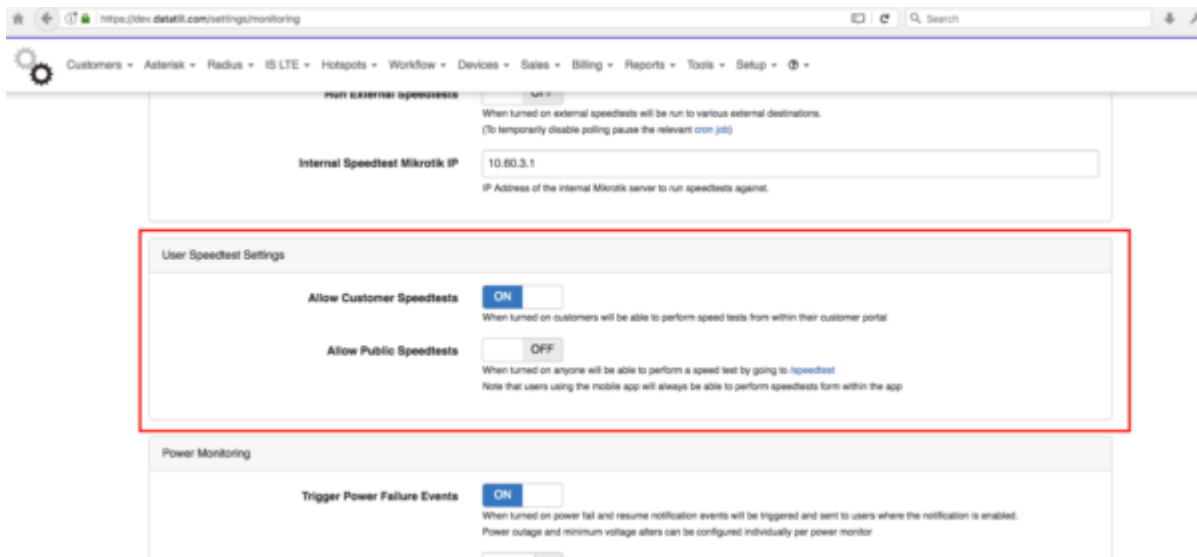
https://dev.datatill.com/settings/monitoring

Search

Customers ▾ Asterisk ▾ Radius ▾ IS LTE ▾ Hotspots ▾ Workflow ▾ Devices ▾ Sales ▾ Billing ▾ Reports ▾ Tools ▾ Setup ▾ ⓘ ▾

Run External Speedtests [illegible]

When turned on external speedtests will be run to various external destinations.
(To temporarily disable polling pause the relevant cron job)

Internal Speedtest Mikrotik IP 10.60.3.1

IP Address of the internal Mikrotik server to run speedtests against.

User Speedtest Settings

Allow Customer Speedtests ON

When turned on customers will be able to perform speed tests from within their customer portal

Allow Public Speedtests OFF

When turned on anyone will be able to perform a speed test by going to /speedtest
Note that users using the mobile app will always be able to perform speedtests form within the app

Power Monitoring

Trigger Power Failure Events ON

When turned on power fail and resume notification events will be triggered and sent to users where the notification is enabled.
Power outage and minimum voltage alters can be configured individually per power monitor